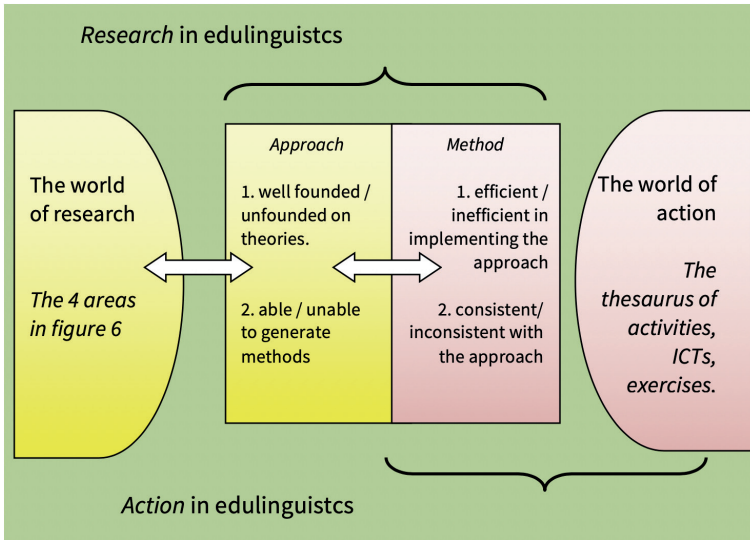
*Research* in edulinguistcs

The world of research

*The 4 areas in figure 6*

*Approach*

1. well founded / unfounded on theories.

2. able / unable to generate methods

*Method*

1. efficient / inefficient in implementing the approach

2. consistent/ inconsistent with the approach

The world of action

*The thesaurus of activities, ICTs, exercises.*

*Action* in edulinguistcs